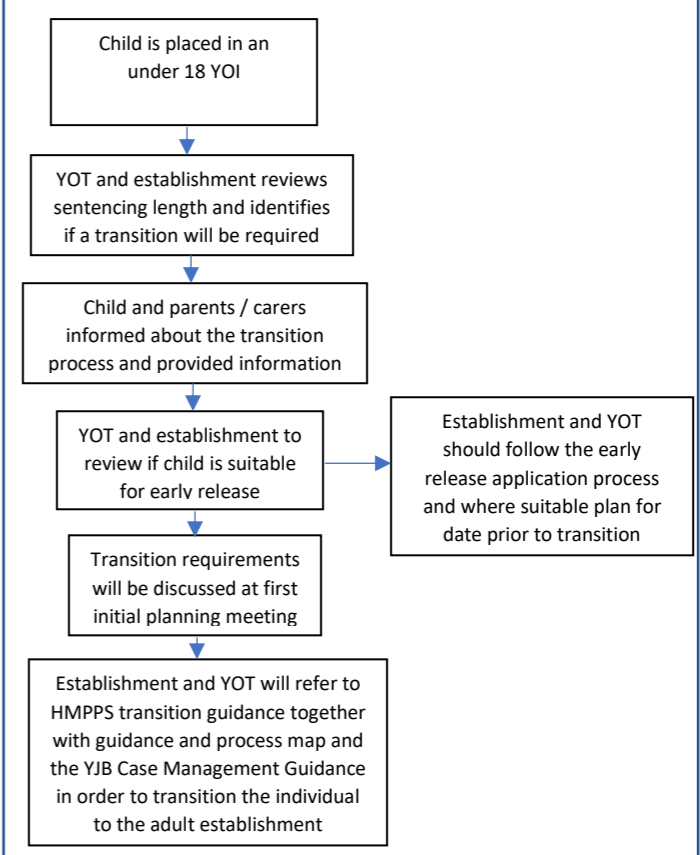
Child is placed in an under 18 YOI

YOT and establishment reviews sentencing length and identifies if a transition will be required

Child and parents / carers informed about the transition process and provided information

YOT and establishment to review if child is suitable for early release

Establishment and YOT should follow the early release application process and where suitable plan for date prior to transition

Transition requirements will be discussed at first initial planning meeting

Establishment and YOT will refer to HMPPS transition guidance together with guidance and process map and the YJB Case Management Guidance in order to transition the individual to the adult establishment